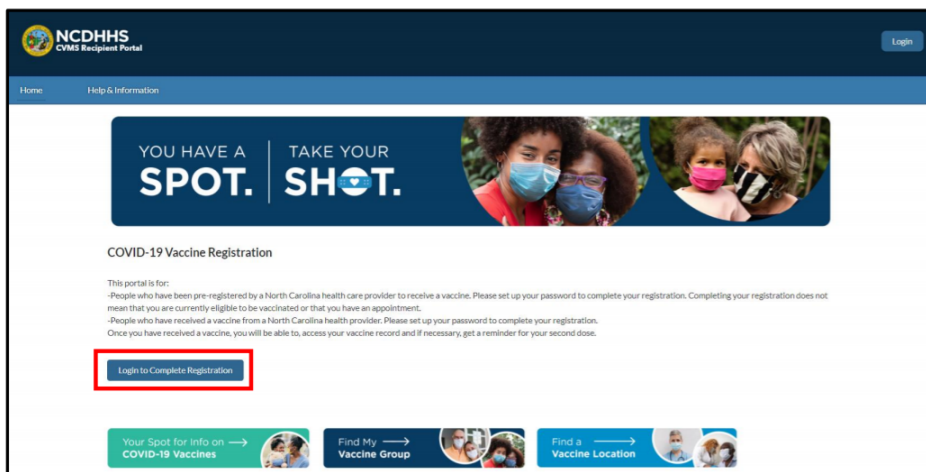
NCDHHS
CVMS Recipient Portal

Login

Home Help & Information

YOU HAVE A SPOT. TAKE YOUR SHOT.

COVID-19 Vaccine Registration

This portal is for:
-People who have been pre-registered by a North Carolina health care provider to receive a vaccine. Please set up your password to complete your registration. Completing your registration does not mean that you are currently eligible to be vaccinated or that you have an appointment.
-People who have received a vaccine from a North Carolina health provider. Please set up your password to complete your registration.
Once you have received a vaccine, you will be able to, access your vaccine record and if necessary, get a reminder for your second dose.

Login to Complete Registration

Your Spot for Info on → COVID-19 Vaccines

Find My → Vaccine Group

Find a → Vaccine Location